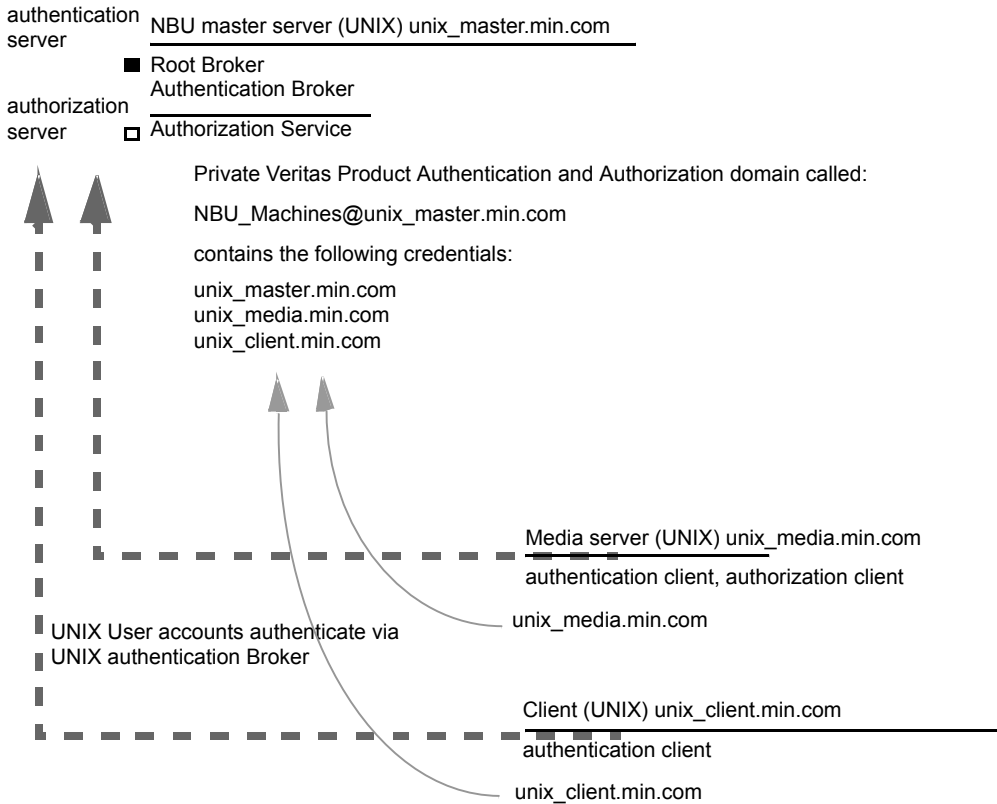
authentication server

NBU master server (UNIX) unix_master.min.com

Root Broker
Authentication Broker

authorization server

Authorization Service

Private Veritas Product Authentication and Authorization domain called:

NBU_Machines@unix_master.min.com

contains the following credentials:

unix_master.min.com
unix_media.min.com
unix_client.min.com

Media server (UNIX) unix_media.min.com

authentication client, authorization client

unix_media.min.com

UNIX User accounts authenticate via UNIX authentication Broker

Client (UNIX) unix_client.min.com

authentication client

unix_client.min.com